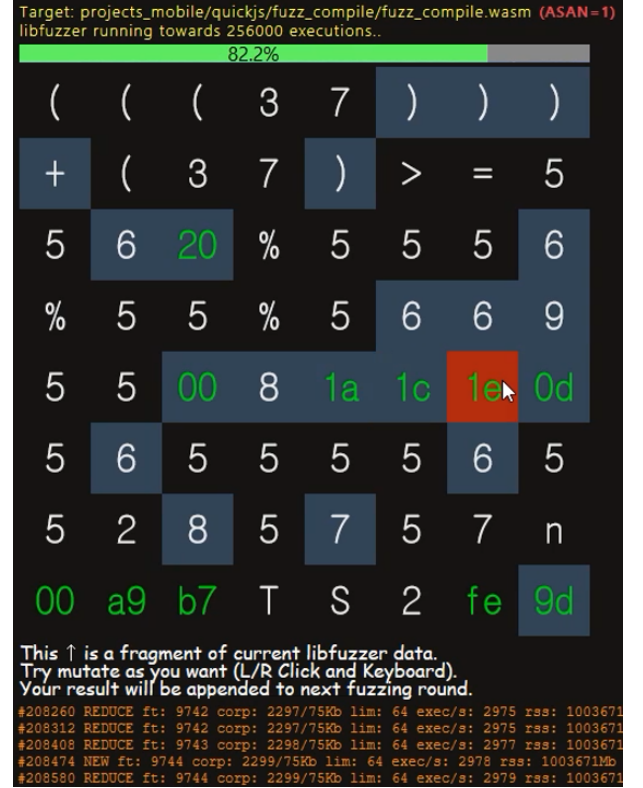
Target: projects_mobile/quickjs/fuzz_compile/fuzz_compile.wasm (ASAN=1)
libfuzzer running towards 256000 executions..

82.2%

| ( | ( | ( | 3 | 7 | ) | ) | ) |
|---|---|---|---|---|---|---|---|
| + | ( | 3 | 7 | ) | > | = | 5 |
| 5 | 6 | 20 | % | 5 | 5 | 5 | 6 |
| % | 5 | 5 | % | 5 | 6 | 6 | 9 |
| 5 | 5 | 00 | 8 | 1a | 1c | 1e | 0d |
| 5 | 6 | 5 | 5 | 5 | 5 | 6 | 5 |
| 5 | 2 | 8 | 5 | 7 | 5 | 7 | n |
| 00 | a9 | b7 | T | S | 2 | fe | 9d |

This ↑ is a fragment of current libfuzzer data.
Try mutate as you want (L/R Click and Keyboard).
Your result will be appended to next fuzzing round.

#208260 REDUCE ft: 9742 corp: 2297/75Kb lim: 64 exec/s: 2975 rss: 1003671
#208312 REDUCE ft: 9742 corp: 2297/75Kb lim: 64 exec/s: 2975 rss: 1003671
#208408 REDUCE ft: 9743 corp: 2298/75Kb lim: 64 exec/s: 2977 rss: 1003671
#208474 NEW ft: 9744 corp: 2299/75Kb lim: 64 exec/s: 2978 rss: 1003671Mb
#208580 REDUCE ft: 9744 corp: 2299/75Kb lim: 64 exec/s: 2979 rss: 1003671